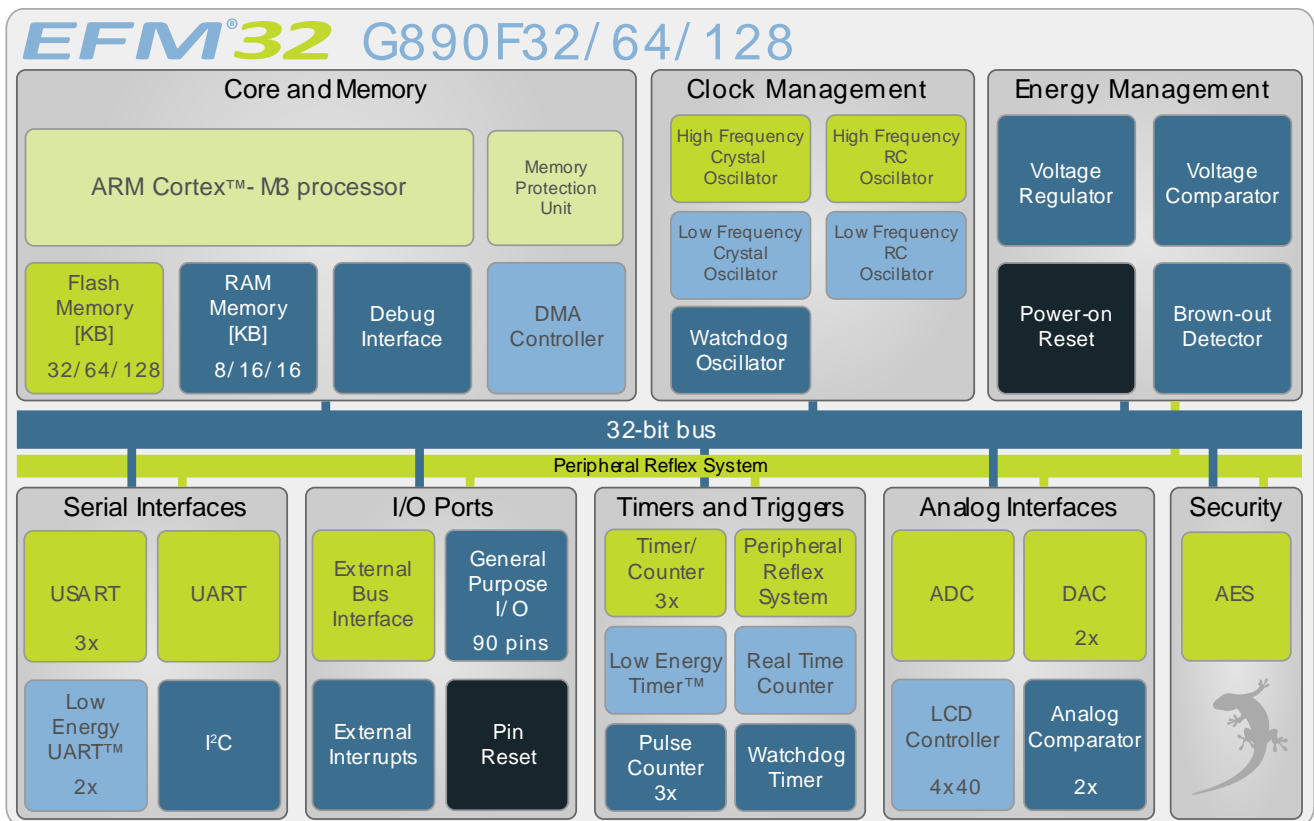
EFM®32 G890F32/ 64/ 128

Core and Memory

ARM Cortex™- M3 processor

Memory Protection Unit

Flash Memory [KB] 32/ 64/ 128

RAM Memory [KB] 8/ 16/ 16

Debug Interface

DMA Controller

Clock Management

High Frequency Crystal Oscillator

High Frequency RC Oscillator

Low Frequency Crystal Oscillator

Low Frequency RC Oscillator

Watchdog Oscillator

Energy Management

Voltage Regulator

Voltage Comparator

Power-on Reset

Brown-out Detector

32-bit bus

Peripheral Reflex System

Serial Interfaces

USART 3x

UART

Low Energy UART™ 2x

I$^2$C

I/O Ports

External Bus Interface

General Purpose I/ O 90 pins

External Interrupts

Pin Reset

Timers and Triggers

Timer/ Counter 3x

Peripheral Reflex System

Low Energy Timer™

Real Time Counter

Pulse Counter 3x

Watchdog Timer

Analog Interfaces

ADC

DAC 2x

LCD Controller 4x40

Analog Comparator 2x

Security

AES